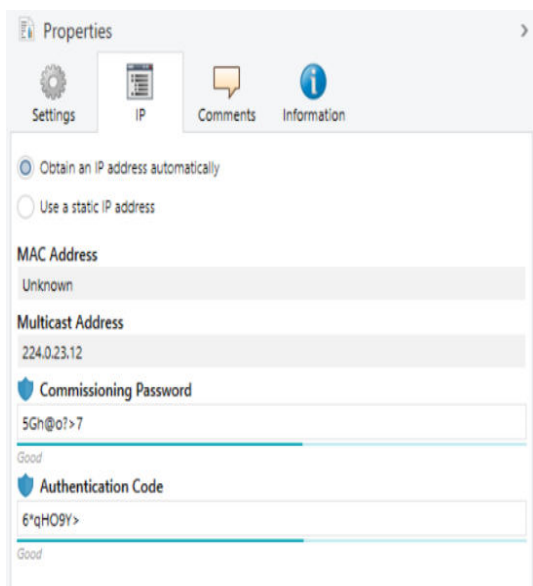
Properties

Settings
IP
Comments
Information

Obtain an IP address automatically
Use a static IP address

MAC Address
Unknown

Multicast Address
224.0.23.12

Commissioning Password
5Gh@o?>7
Good

Authentication Code
6*qHO9Y>
Good